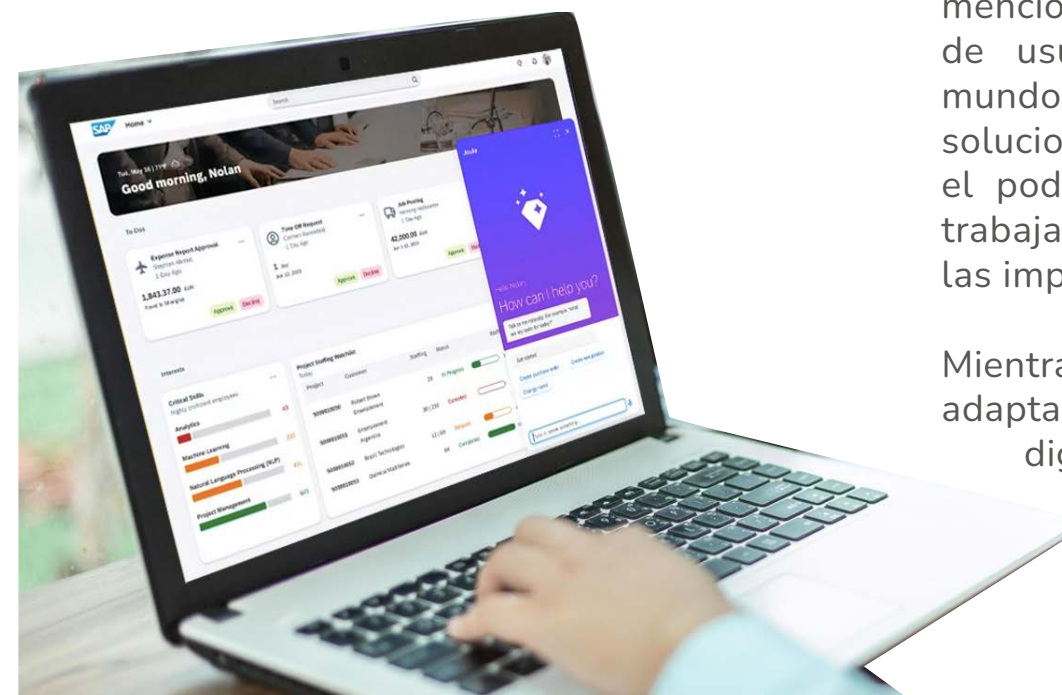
SAP Home

Search

Tue, May 14 | 77°F

Good morning, Nolan

To Dos

Expense Report Approval
Stephen Morton
1 Day Ago

1,843.37.00 EUR
Travel to Shanghai

Approve Decline

Time Off Request
Carmen Mansfield
1 Day Ago

1 day
Apr 10, 2025

Approve Decline

Job Posting
Hiring Department
1 Day Ago

42,000.00 EUR
Apr 1-8, 2025

Approve Decline

Joule

Hello Nolan,
How can I help you?

Get started

Create purchase order

Create new position

Change name

Interests

Critical Skills
Highly proficient employees

Analytics

Machine Learning

Natural Language Processing (NLP)

Project Management

Project Staffing Watchlist
Today

Project Customer Staffing Status

5008810050 Robert Brown Entertainment 25 In Progress

5008810051 Entertainment Argentina 30 / 230 Canceled

5008810052 Brazil Technologies 12 / 68 Request

5008810053 Quinica Multiline 64 Completed

mencio
de usu
mundo
solucio
el pod
trabaja
las imp

Mientra
adapta
dig